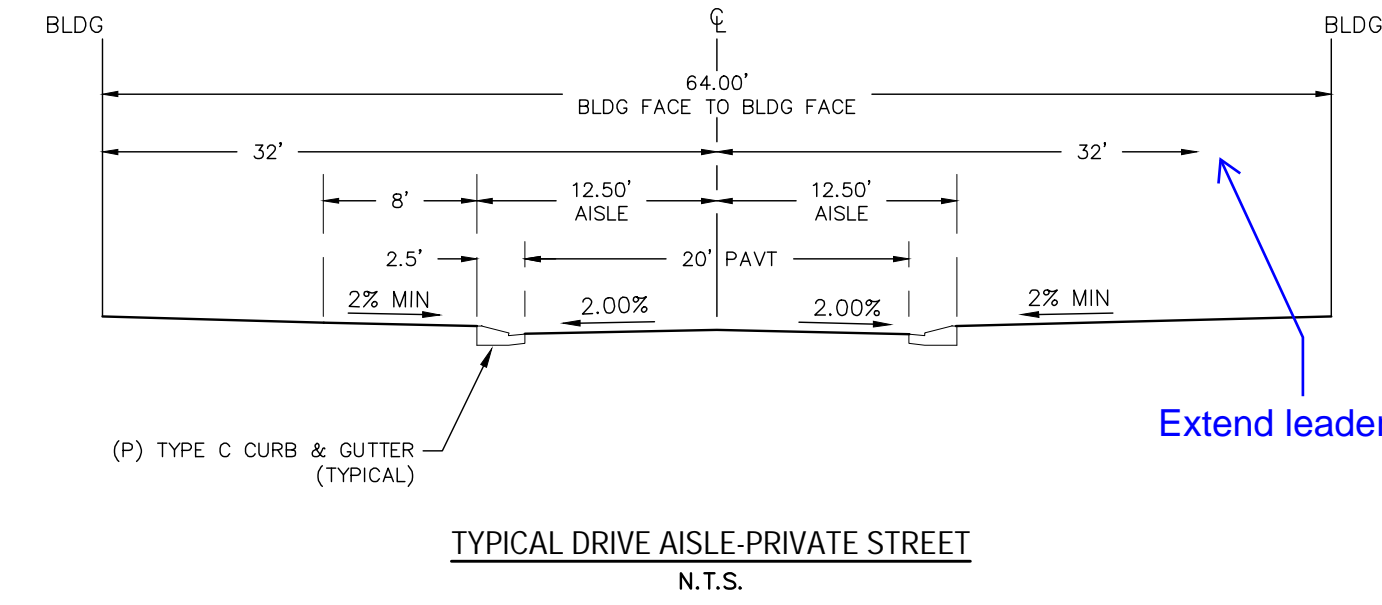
BLDG

$\mathbb{C}$
L

BLDG

64.00'
BLDG FACE TO BLDG FACE

32'

32'

8'

12.50'
AISLE

12.50'
AISLE

2.5'

20' PAVT

2% MIN

2.00%

2.00%

2% MIN

Extend leade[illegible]

(P) TYPE C CURB & GUTTER
(TYPICAL)

TYPICAL DRIVE AISLE-PRIVATE STREET
N.T.S.